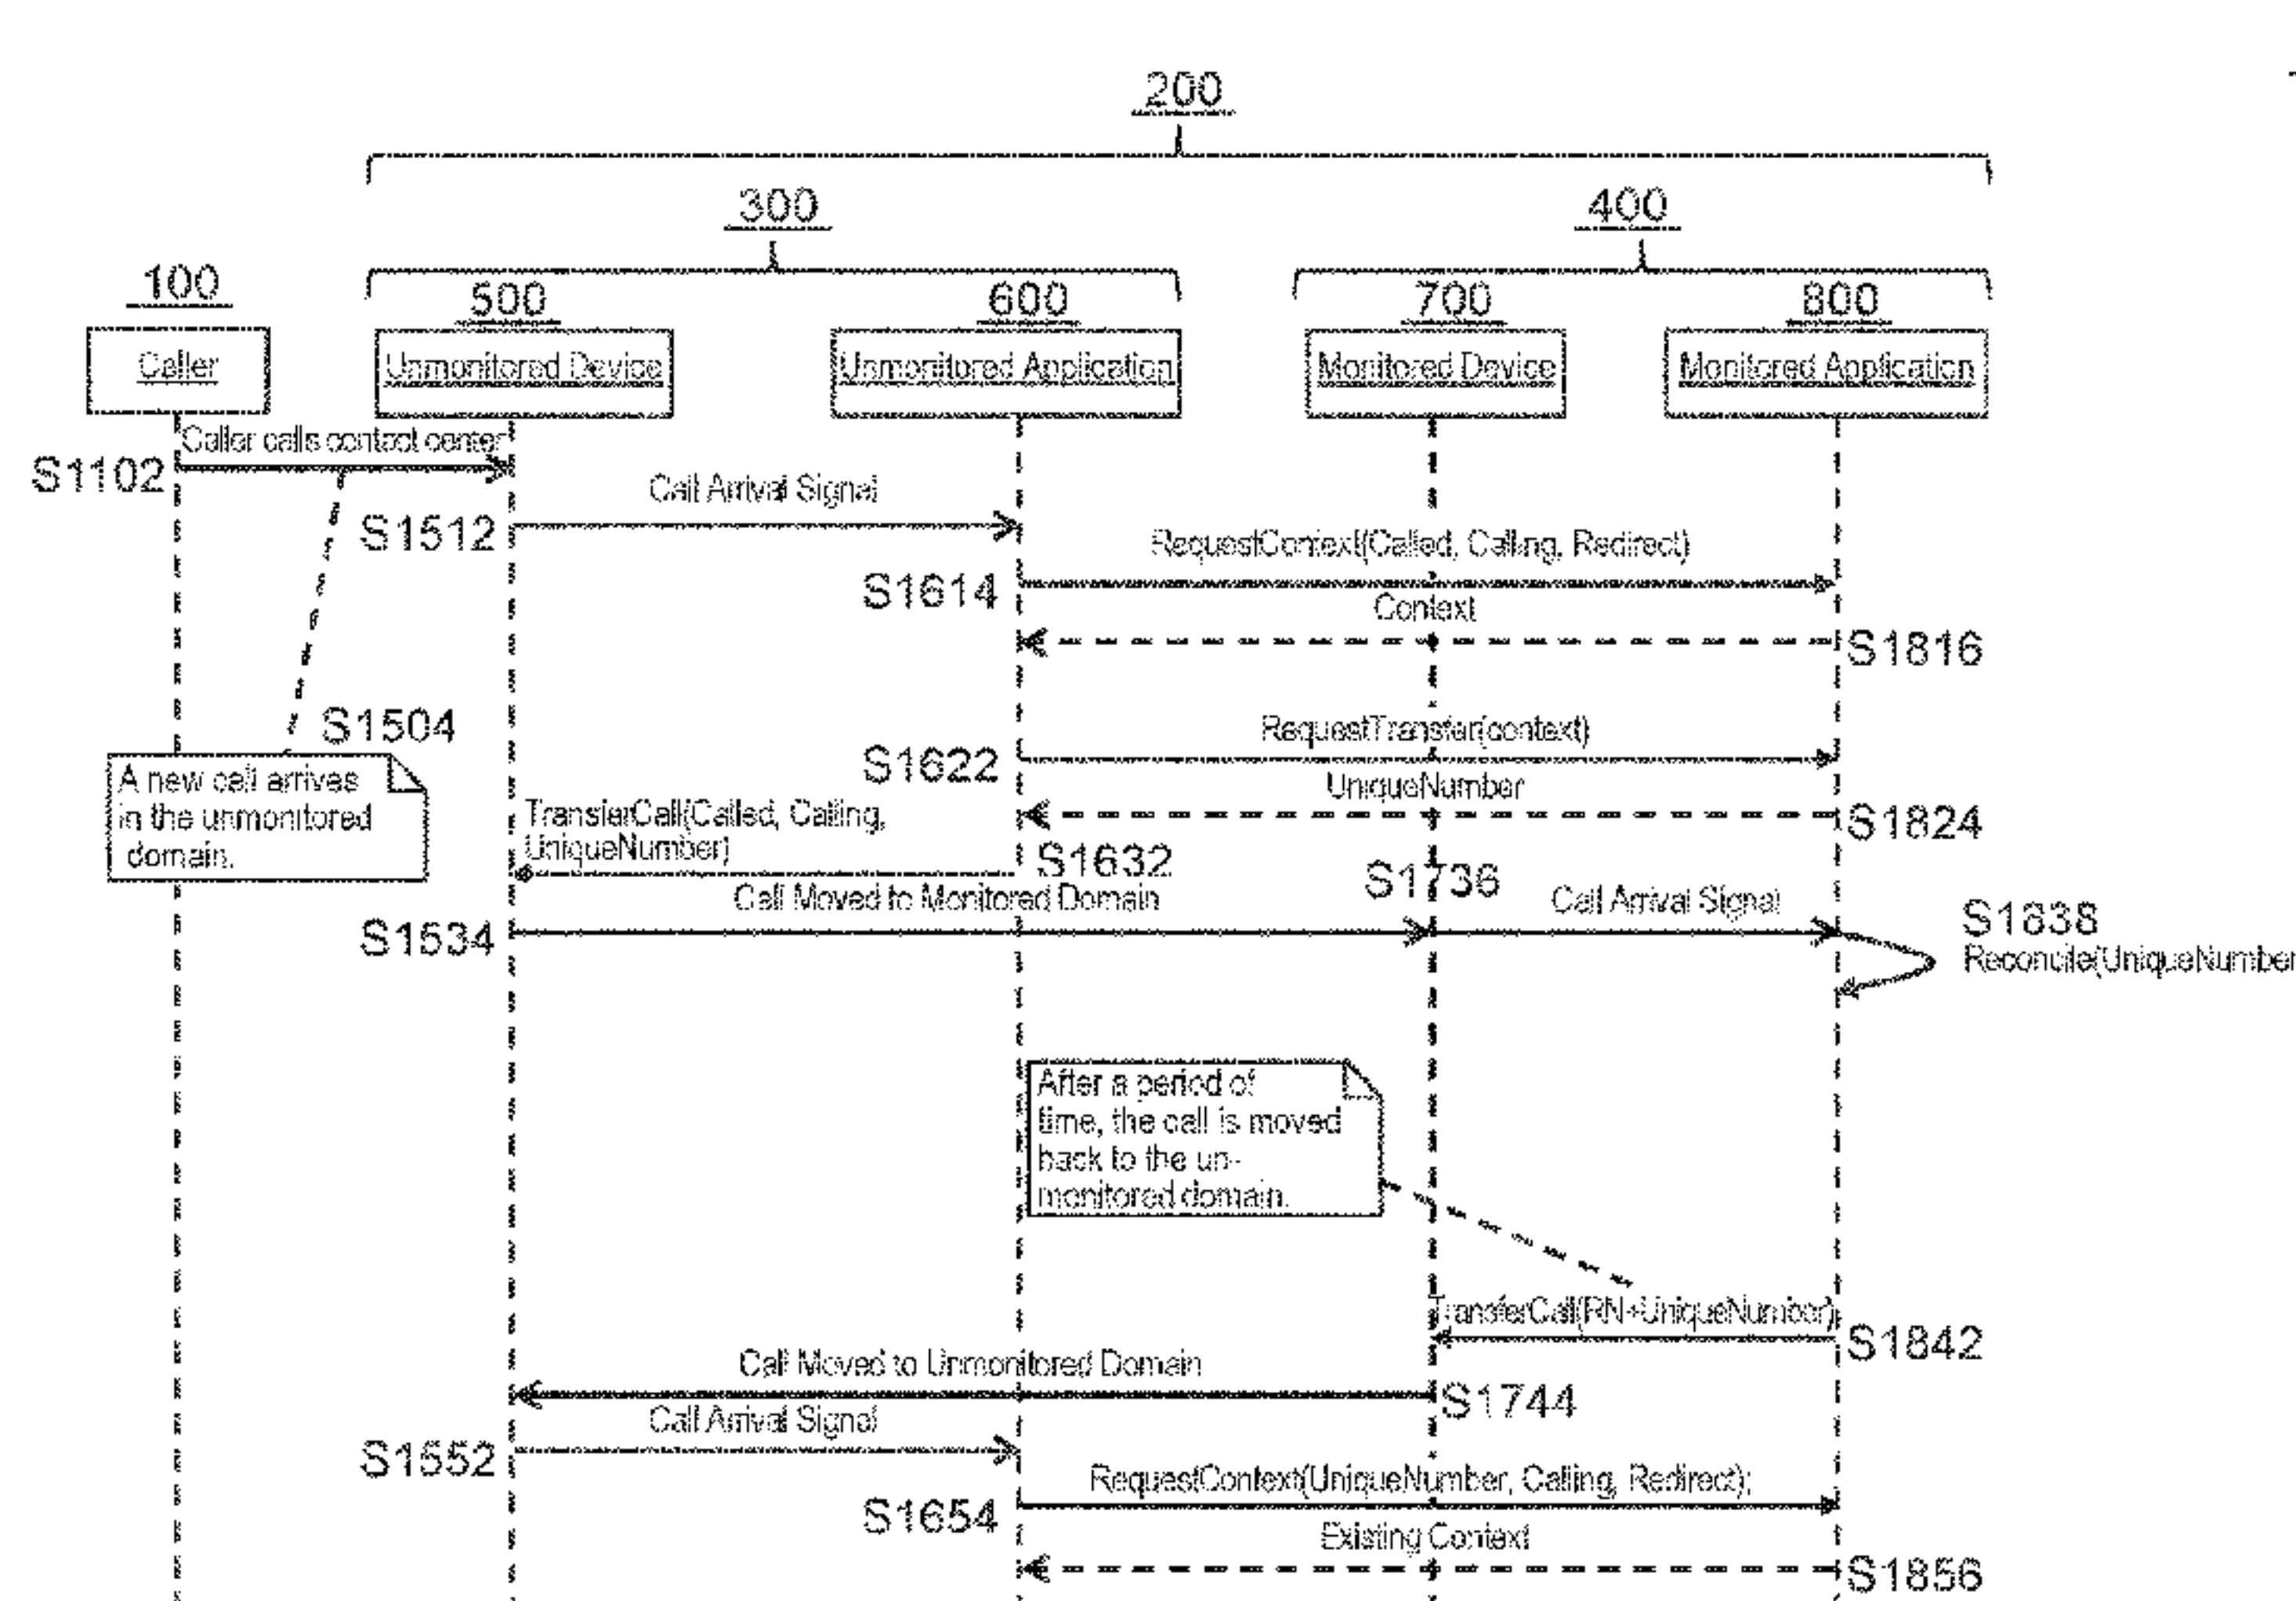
200

300

400

100

500

600

700

800

Caller

Unmonitored Device

Unmonitored Application

Monitored Device

Monitored Application

Caller calls contact center

S1102

Call Arrival Signal

S1512

RequestContext(Called, Calling, Redirect)

S1614

Context

S1816

S1504

RequestTransfer(context)

S1622

A new call arrives in the unmonitored domain.

UniqueNumber

TransferCall(Called, Calling, UniqueNumber)

S1824

S1632

S1736

Call Moved to Monitored Domain

Call Arrival Signal

S1838

Reconcile(UniqueNumber

S1534

After a period of time, the call is moved back to the unmonitored domain.

TransferCall(RN+UniqueNumber)

S1842

Call Moved to Unmonitored Domain

S1744

Call Arrival Signal

S1552

RequestContext(UniqueNumber, Calling, Redirect);

S1654

Existing Context

S1856